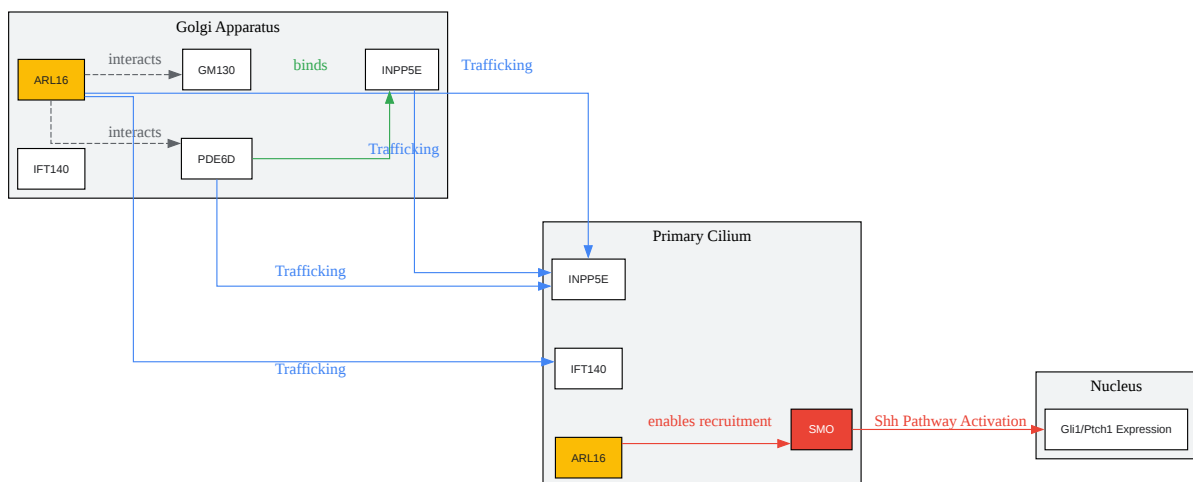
Golgi Apparatus

ARL16

interacts

GM130

binds

INPP5E

Trafficking

interacts

IFT140

PDE6D

Trafficking

Primary Cilium

Trafficking

INPP5E

IFT140

Trafficking

Nucleus

enables recruitment

SMO

Shh Pathway Activation

Gli1/Ptch1 Expression

ARL16